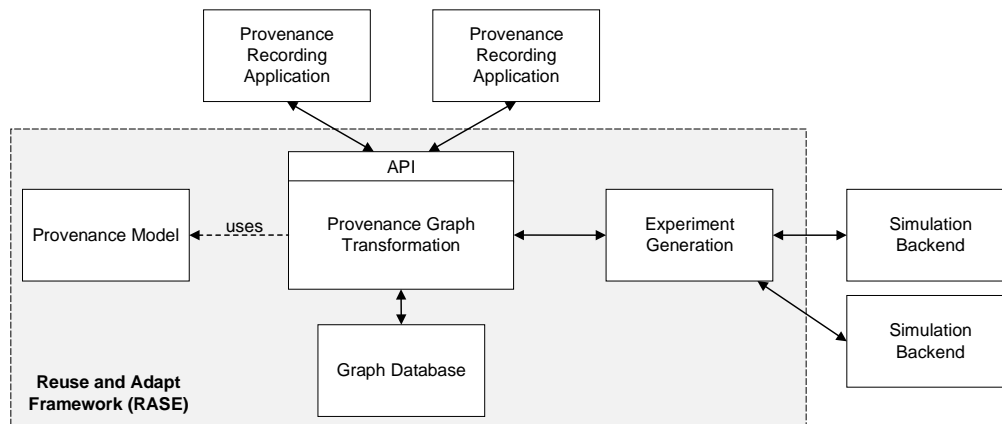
Provenance Recording Application

Provenance Recording Application

API

Provenance Model

uses

Provenance Graph Transformation

Experiment Generation

Simulation Backend

Simulation Backend

Graph Database

Reuse and Adapt Framework (RASE)